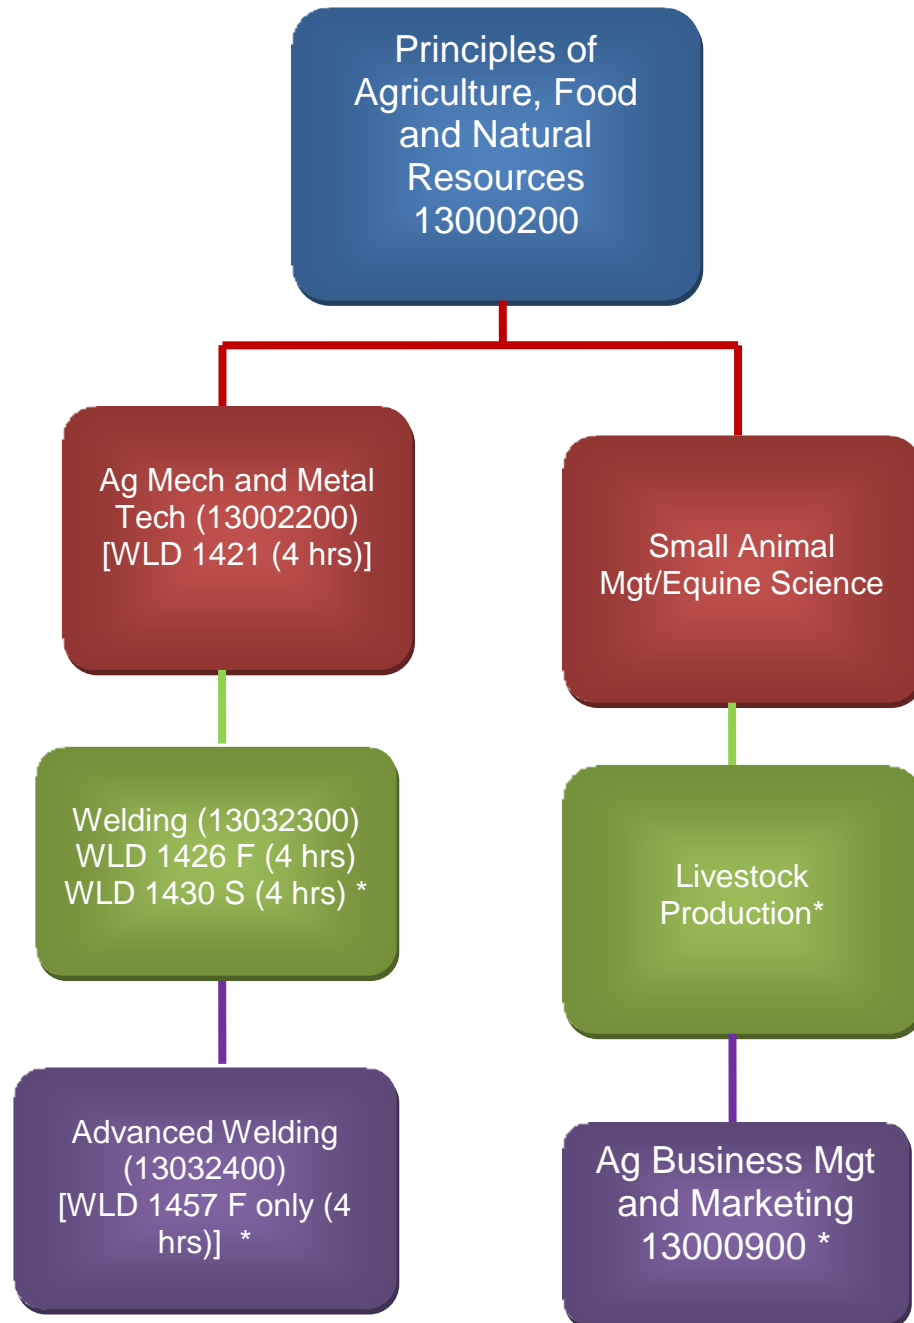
Principles of Agriculture, Food and Natural Resources 13000200

Ag Mech and Metal Tech (13002200) [WLD 1421 (4 hrs)]

Welding (13032300) WLD 1426 F (4 hrs) WLD 1430 S (4 hrs) *

Advanced Welding (13032400) [WLD 1457 F only (4 hrs)] *

Small Animal Mgt/Equine Science

Livestock Production*

Ag Business Mgt and Marketing 13000900 *